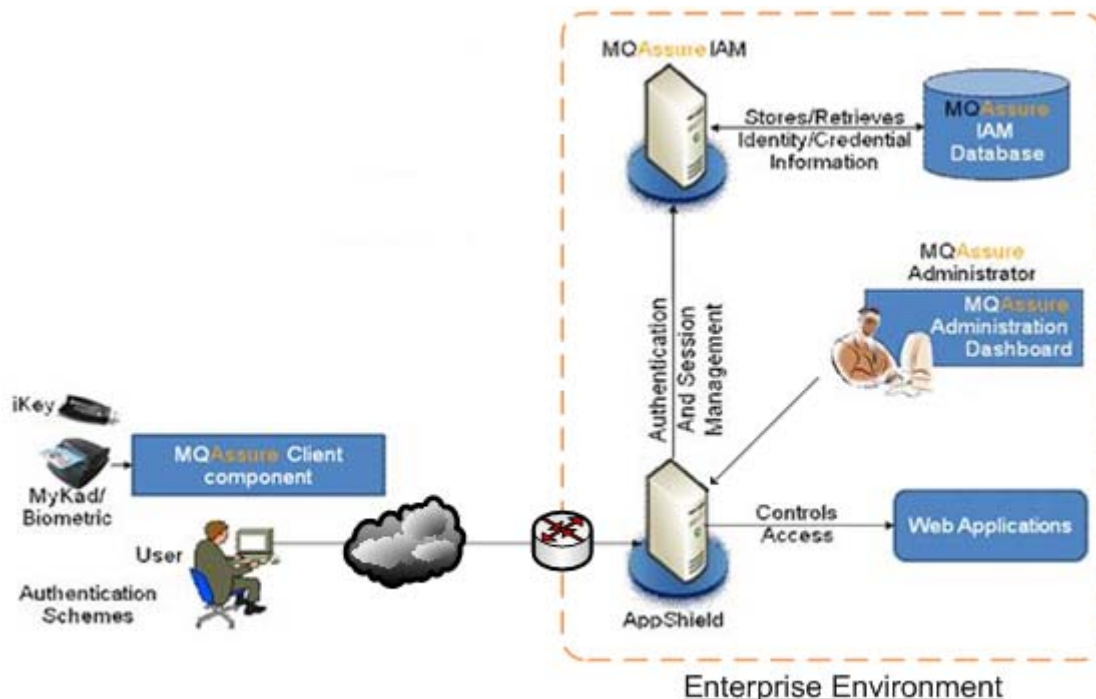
MQAssure IAM

Stores/Retrieves Identity/Credential Information

MQAssure IAM Database

MQAssure Administrator

MQAssure Administration Dashboard

Authentication And Session Management

iKey

MQAssure Client component

MyKad/ Biometric

User

Authentication Schemes

Controls Access

Web Applications

AppShield

Enterprise Environment